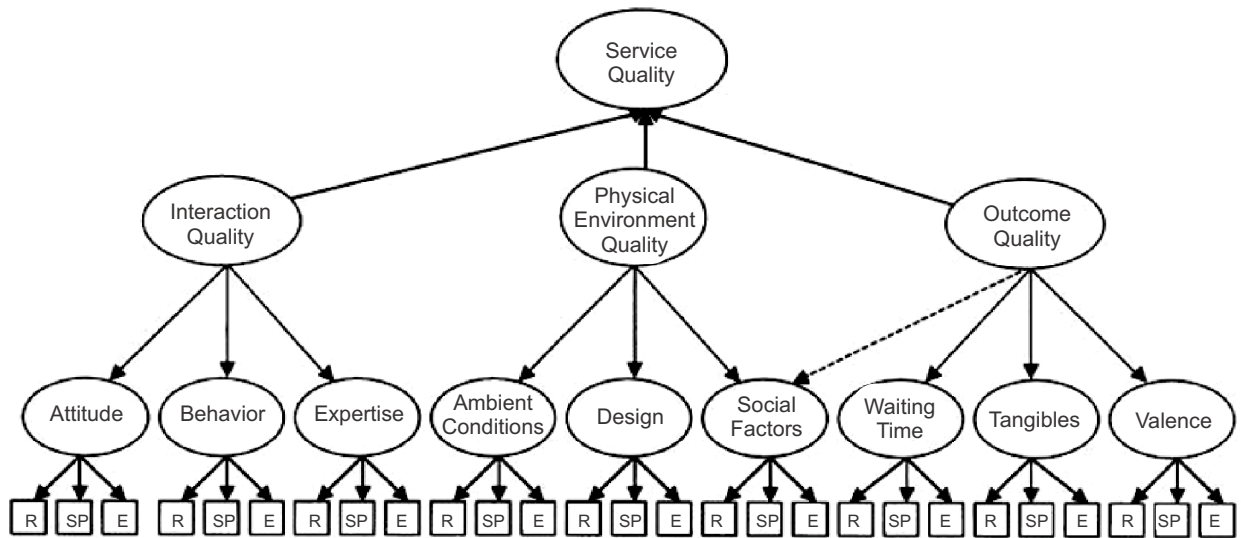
Service Quality

Interaction Quality

Physical Environment Quality

Outcome Quality

Attitude

Behavior

Expertise

Ambient Conditions

Design

Social Factors

Waiting Time

Tangibles

Valence

R SP E

R SP E

R SP E

R SP E

R SP E

R SP E

R SP E

R SP E

R SP E